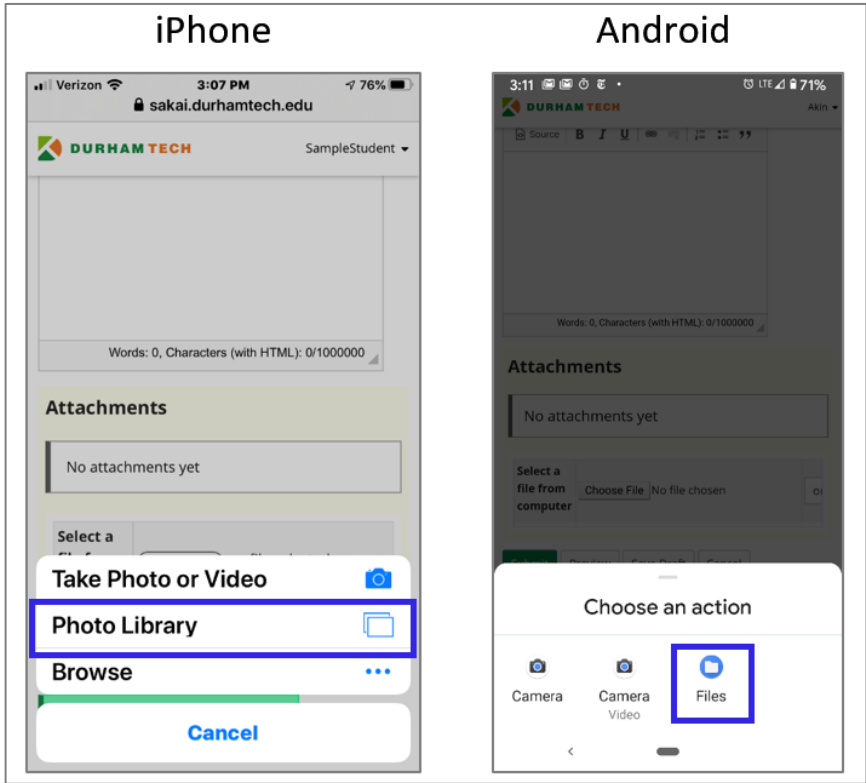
iPhone

Verizon 3:07 PM 76%
sakai.durhamtech.edu

DURHAM TECH SampleStudent

Words: 0, Characters (with HTML): 0/1000000

Attachments

No attachments yet

Select a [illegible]

Take Photo or Video

Photo Library

Browse

Cancel

Android

3:11 LTE 71%

DURHAM TECH Akin

Source B I U

Words: 0, Characters (with HTML): 0/1000000

Attachments

No attachments yet

Select a file from computer Choose File No file chosen

Choose an action

Camera

Camera Video

Files